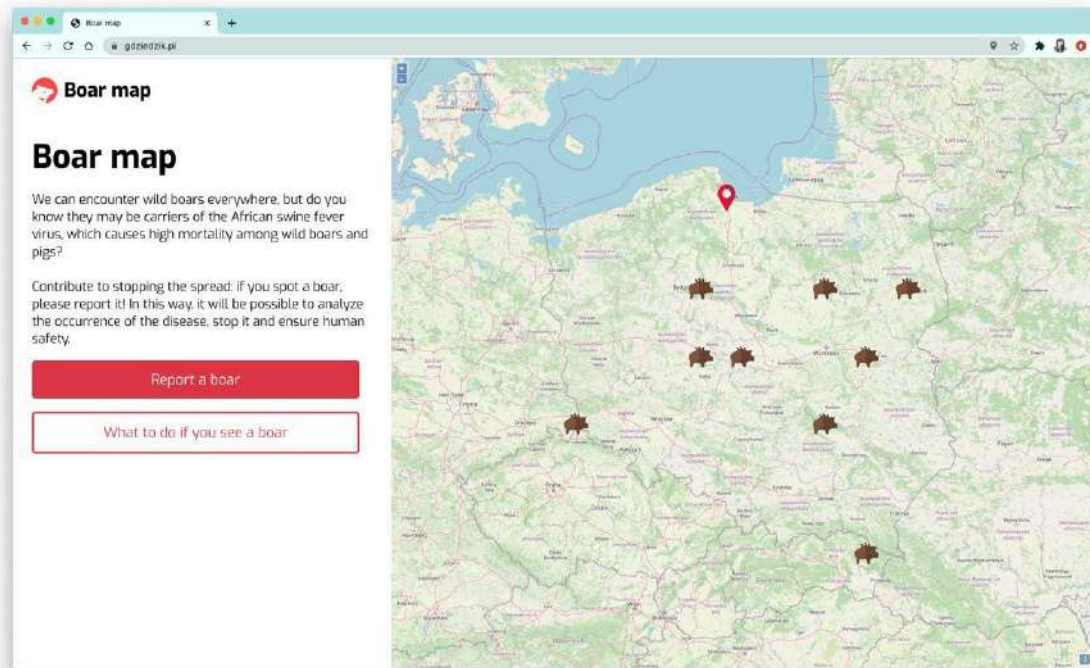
Boar map

gdziedzik.pl

Boar map

Boar map

We can encounter wild boars everywhere, but do you know they may be carriers of the African swine fever virus, which causes high mortality among wild boars and pigs?

Contribute to stopping the spread: if you spot a boar, please report it! In this way, it will be possible to analyze the occurrence of the disease, stop it and ensure human safety.

Report a boar

What to do if you see a boar